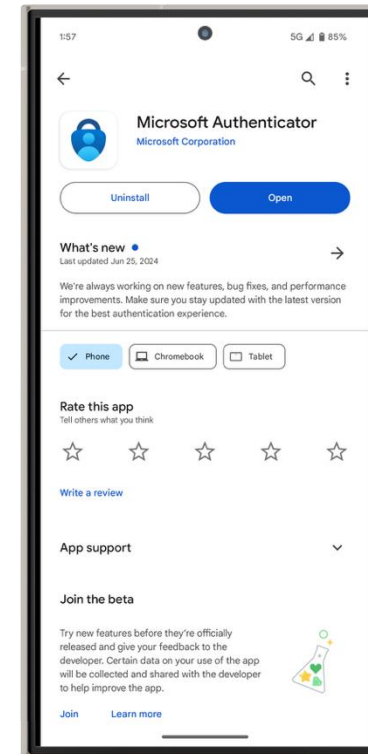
1:57

5G 85%

Microsoft Authenticator
Microsoft Corporation

Uninstall

Open

What's new •
Last updated Jun 25, 2024

We're always working on new features, bug fixes, and performance improvements. Make sure you stay updated with the latest version for the best authentication experience.

Phone

Chromebook

Tablet

Rate this app
Tell others what you think

Write a review

App support

Join the beta

Try new features before they're officially released and give your feedback to the developer. Certain data on your use of the app will be collected and shared with the developer to help improve the app.

Join

Learn more